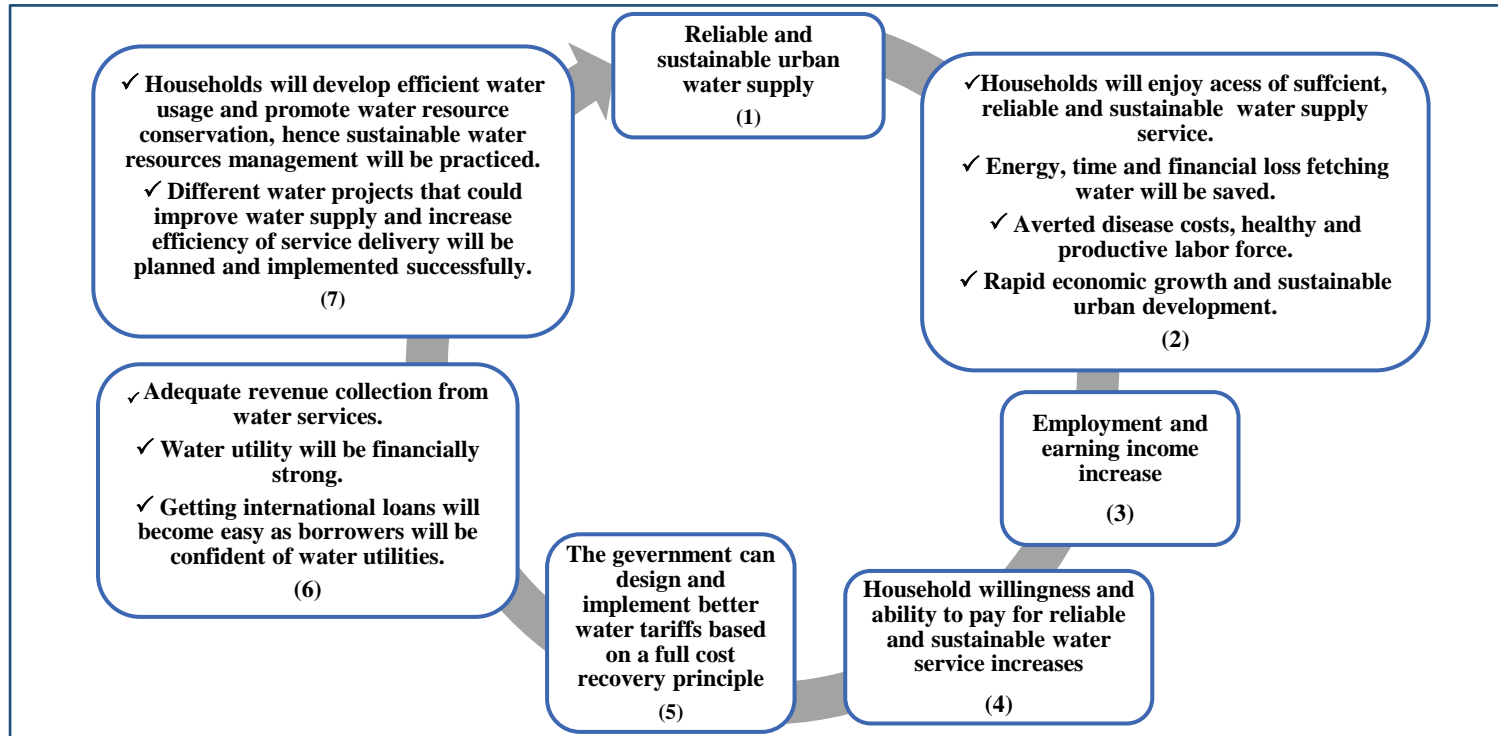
Reliable and sustainable urban water supply

(1)

✓Households will enjoy acess of suffcient, reliable and sustainable water supply service.

✓ Energy, time and financial loss fetching water will be saved.

✓ Averted disease costs, healthy and productive labor force.

✓ Rapid economic growth and sustainable urban development.

(2)

Employment and earning income increase

(3)

Household willingness and ability to pay for reliable and sustainable water service increases

(4)

The gevernment can design and implement better water tariffs based on a full cost recovery principle

(5)

✓Adequate revenue collection from water services.

✓ Water utility will be financially strong.

✓ Getting international loans will become easy as borrowers will be confident of water utilities.

(6)

✓ Households will develop efficient water usage and promote water resource conservation, hence sustainable water resources management will be practiced.

✓ Different water projects that could improve water supply and increase efficiency of service delivery will be planned and implemented successfully.

(7)